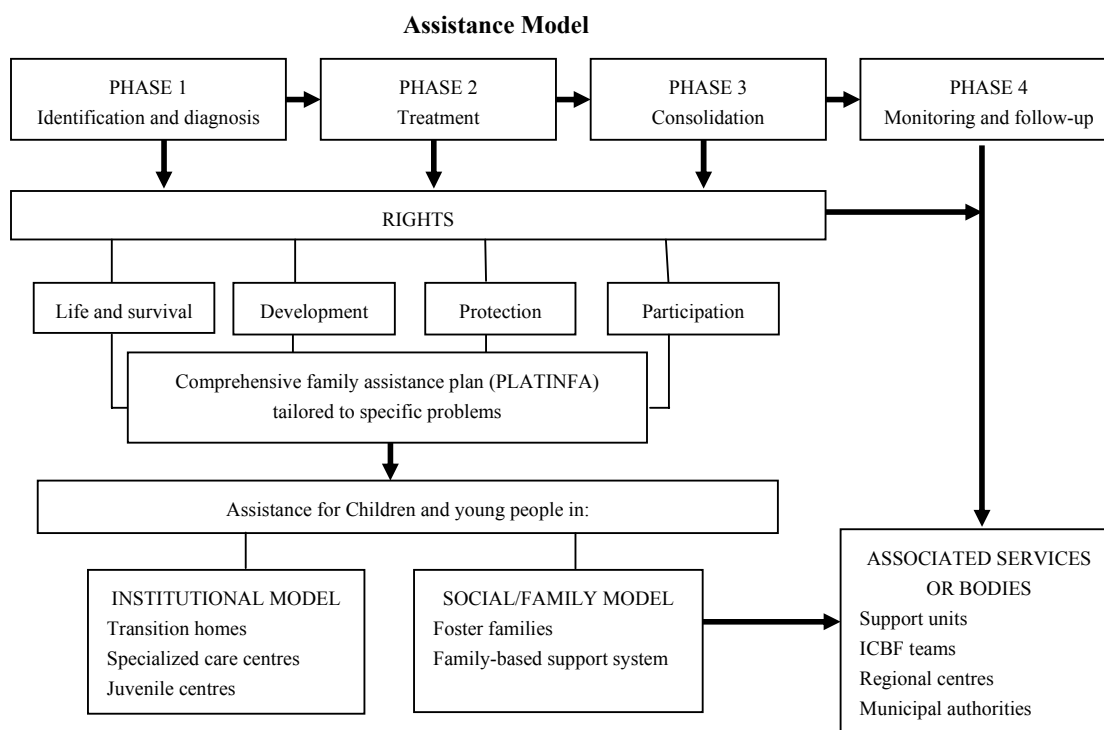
Assistance Model

PHASE 1
Identification and diagnosis

PHASE 2
Treatment

PHASE 3
Consolidation

PHASE 4
Monitoring and follow-up

RIGHTS

Life and survival

Development

Protection

Participation

Comprehensive family assistance plan (PLATINFA) tailored to specific problems

Assistance for Children and young people in:

INSTITUTIONAL MODEL
Transition homes
Specialized care centres
Juvenile centres

SOCIAL/FAMILY MODEL
Foster families
Family-based support system

ASSOCIATED SERVICES OR BODIES
Support units
ICBF teams
Regional centres
Municipal authorities